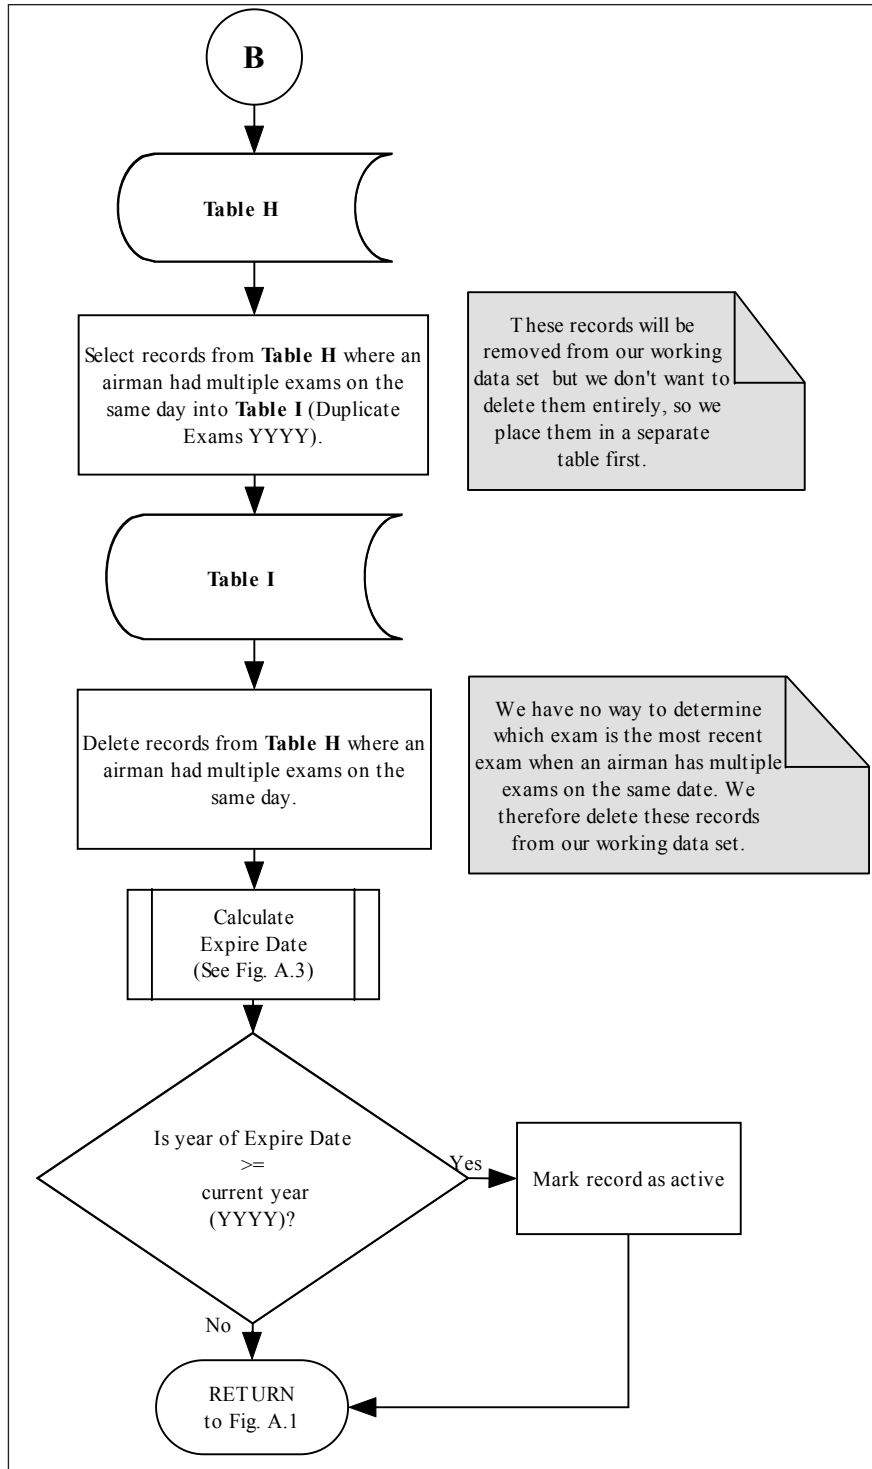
B

Table H

Select records from **Table H** where an airman had multiple exams on the same day into **Table I** (Duplicate Exams YYYY).

These records will be removed from our working data set but we don't want to delete them entirely, so we place them in a separate table first.

Table I

Delete records from **Table H** where an airman had multiple exams on the same day.

We have no way to determine which exam is the most recent exam when an airman has multiple exams on the same date. We therefore delete these records from our working data set.

Calculate Expire Date (See Fig. A.3)

Is year of Expire Date >= current year (YYYY)?

Yes

Mark record as active

No

RETURN to Fig. A.1